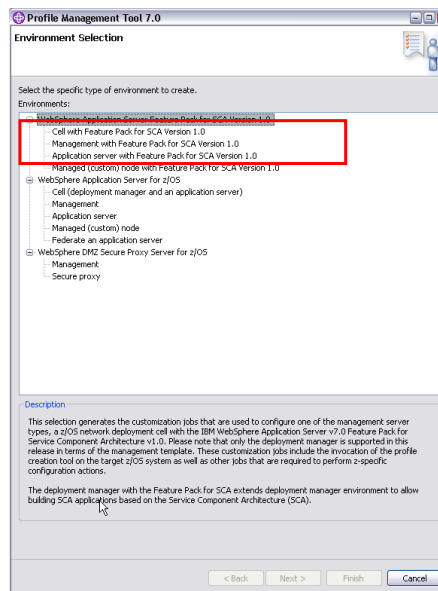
Profile Management Tool 7.0

Environment Selection

Select the specific type of environment to create.

Environments:

WebSphere Application Server Feature Pack for SCA Version 1.0
Cell with Feature Pack for SCA Version 1.0
Management with Feature Pack for SCA Version 1.0
Application server with Feature Pack for SCA Version 1.0
Managed (custom) node with Feature Pack for SCA Version 1.0
WebSphere Application Server for z/OS
Cell (deployment manager and an application server)
Management
Application server
Managed (custom) node
Federate an application server
WebSphere DMZ Secure Proxy Server for z/OS
Management
Secure proxy

Description

This selection generates the customization jobs that are used to configure one of the management server types, a z/OS network deployment cell with the IBM WebSphere Application Server v7.0 Feature Pack for Service Component Architecture v1.0. Please note that only the deployment manager is supported in this release in terms of the management template. These customization jobs include the invocation of the profile creation tool on the target z/OS system as well as other jobs that are required to perform z-specific configuration actions.

The deployment manager with the Feature Pack for SCA extends deployment manager environment to allow building SCA applications based on the Service Component Architecture (SCA).

< Back
Next >
Finish
Cancel